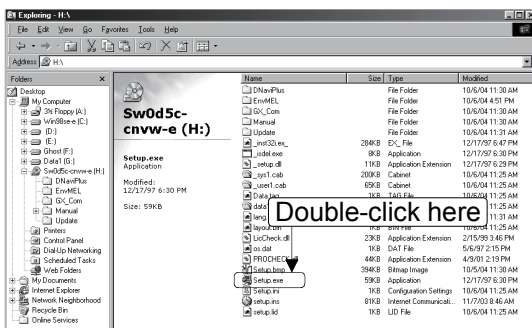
Exploring - H:\

File Edit View Go Favorites Tools Help

Address H:\

Folders ×

Desktop
My Computer
3½ Floppy (A:)
Win98se-e (C:)
(D:)
(E:)
Ghost (F:)
Data1 (G:)
Sw0d5c-cnvw-e (H:)
DNaviPlus
EnvMEL
GX_Com
Manual
Update
Printers
Control Panel
Dial-Up Networking
Scheduled Tasks
Web Folders
My Documents
Internet Explorer
Network Neighborhood
Recycle Bin
Online Services

Sw0d5c-cnvw-e (H:)

Setup.exe
Application

Modified:
12/17/97 6:30 PM

Size: 59KB

| Name | Size | Type | Modified |
|---|---|---|---|
| DNaviPlus | | File Folder | 10/6/04 11:30 AM |
| EnvMEL | | File Folder | 10/6/04 4:51 PM |
| GX_Com | | File Folder | 10/6/04 11:30 AM |
| Manual | | File Folder | 10/6/04 11:30 AM |
| Update | | File Folder | 10/6/04 11:31 AM |
| _inst32i.ex_ | 284KB | EX_ File | 12/17/97 6:47 PM |
| _isdel.exe | 8KB | Application | 12/17/97 6:30 PM |
| _setup.dll | 11KB | Application Extension | 12/17/97 6:29 PM |
| _sys1.cab | 200KB | Cabinet | 10/6/04 11:25 AM |
| _user1.cab | 65KB | Cabinet | 10/6/04 11:25 AM |
| Data.tag | 1KB | TAG File | 10/6/04 11:25 AM |
| data1 | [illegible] | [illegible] | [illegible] |
| lang | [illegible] | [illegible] | 11:31 AM |
| layout.bin | 1KB | BIN File | 10/6/04 11:25 AM |
| LicCheck.dll | 23KB | Application Extension | 2/15/99 3:46 PM |
| os.dat | 1KB | DAT File | 5/6/97 2:15 PM |
| PROCHECK | 44KB | Application Extension | 4/9/01 2:19 PM |
| Setup.bmp | 394KB | Bitmap Image | 10/5/04 11:30 AM |
| Setup.exe | 59KB | Application | 12/17/97 6:30 PM |
| Setup.ini | 1KB | Configuration Settings | 10/6/04 11:25 AM |
| setup.ins | 81KB | Internet Communicati... | 11/7/03 8:46 AM |
| setup.lid | 1KB | LID File | 10/6/04 11:25 AM |

Double-click here